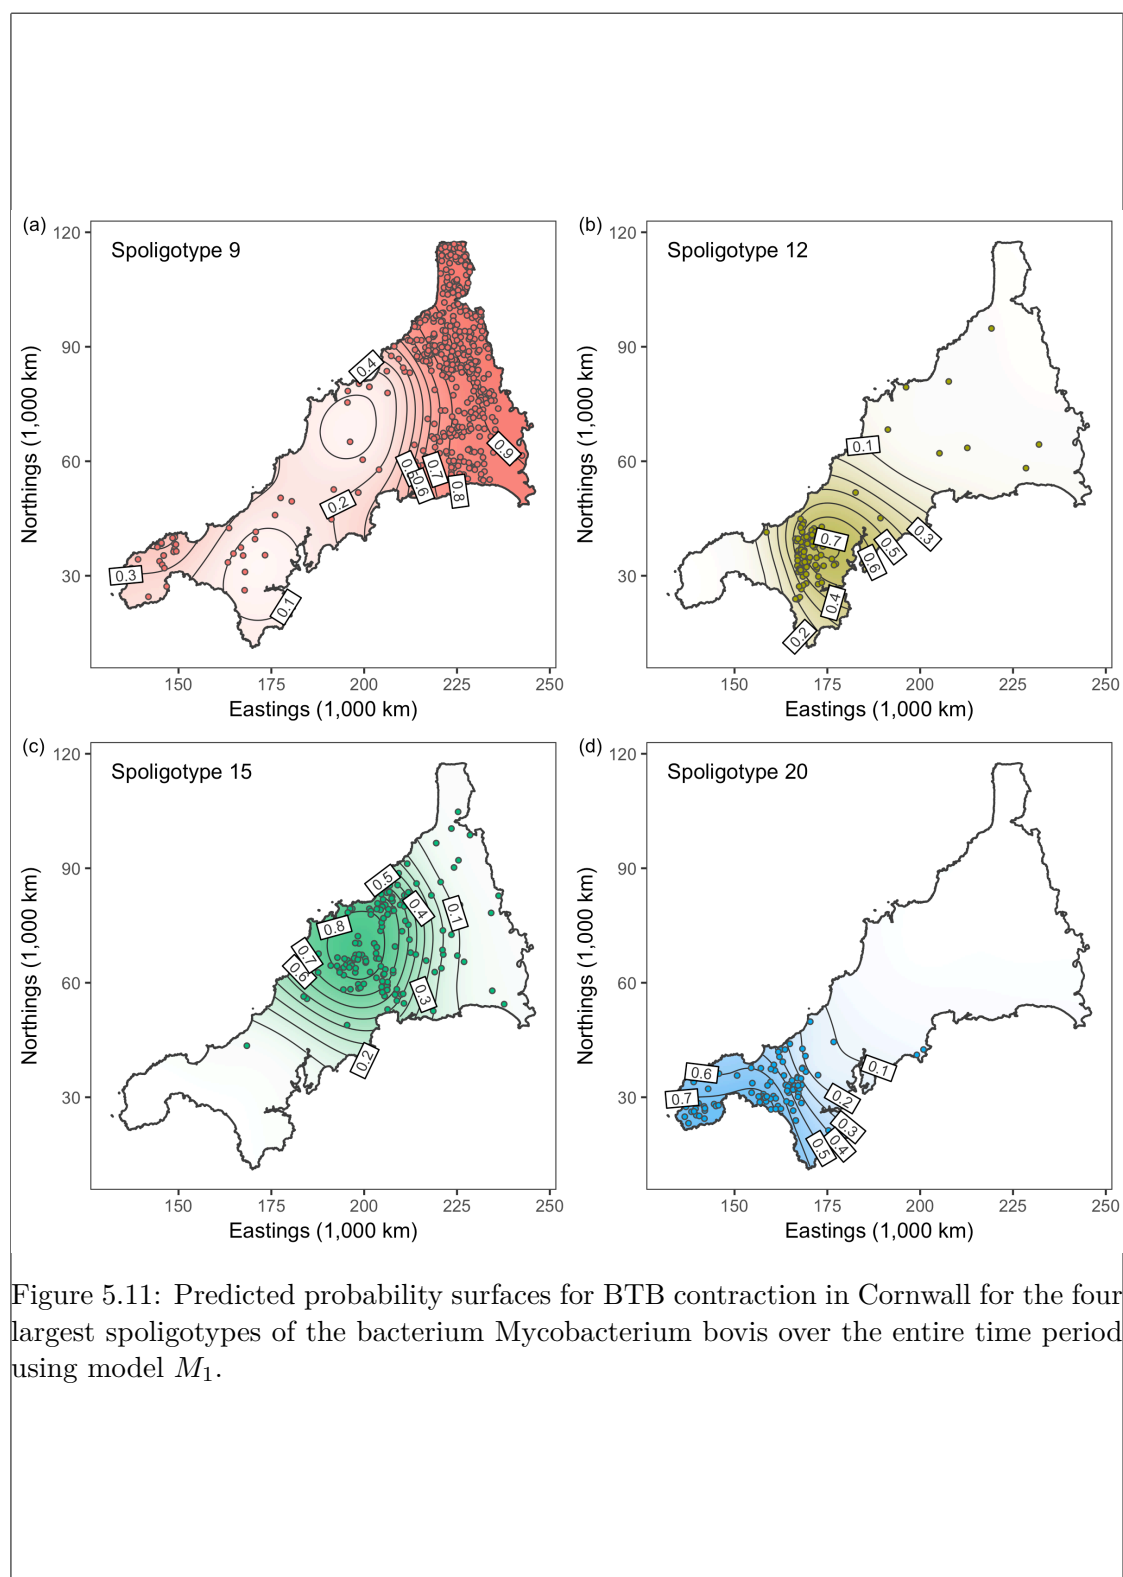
(a) Spoligotype 9

120
90
60
30
Northings (1,000 km)
150 175 200 225 250
Eastings (1,000 km)
0.4 0.2 0.3 0.1 0.6 0.6 0.7 0.8 0.9

(b) Spoligotype 12

120
90
60
30
Northings (1,000 km)
150 175 200 225 250
Eastings (1,000 km)
0.1 0.7 0.5 0.3 0.6 0.4 0.2

(c) Spoligotype 15

120
90
60
30
Northings (1,000 km)
150 175 200 225 250
Eastings (1,000 km)
0.5 0.8 0.4 0.1 0.7 0.6 0.3 0.2

(d) Spoligotype 20

120
90
60
30
Northings (1,000 km)
150 175 200 225 250
Eastings (1,000 km)
0.6 0.7 0.1 0.2 0.3 0.5 0.4

Figure 5.11: Predicted probability surfaces for BTB contraction in Cornwall for the four largest spoligotypes of the bacterium Mycobacterium bovis over the entire time period using model $M_1$.